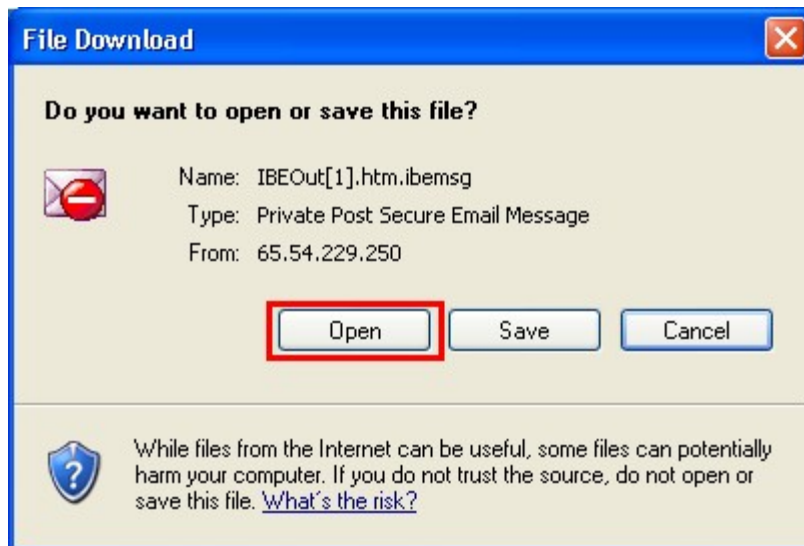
File Download

Do you want to open or save this file?

Name: IBEOut[1].htm.ibemsg
Type: Private Post Secure Email Message
From: 65.54.229.250

Open Save Cancel

While files from the Internet can be useful, some files can potentially harm your computer. If you do not trust the source, do not open or save this file. What's the risk?